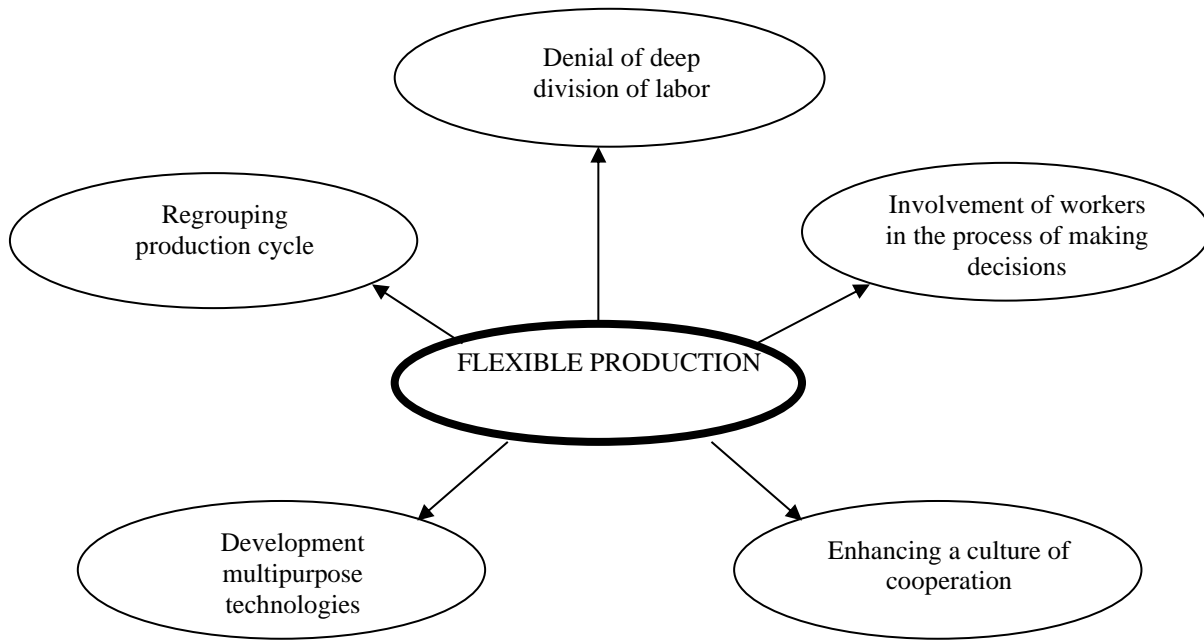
Denial of deep division of labor

Regrouping production cycle

Involvement of workers in the process of making decisions

FLEXIBLE PRODUCTION

Development multipurpose technologies

Enhancing a culture of cooperation